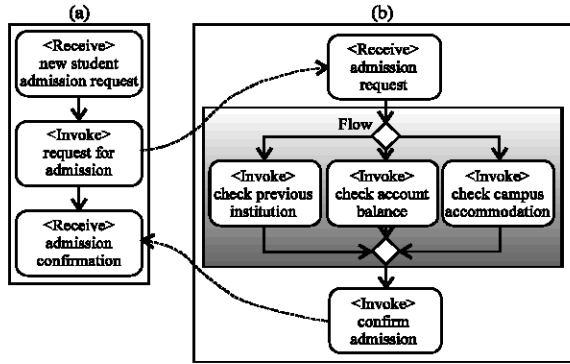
(a)

<Receive> new student admission request

<Invoke> request for admission

<Receive> admission confirmation

(b)

<Receive> admission request

Flow

<Invoke> check previous institution

<Invoke> check account balance

<Invoke> check campus accommodation

<Invoke> confirm admission